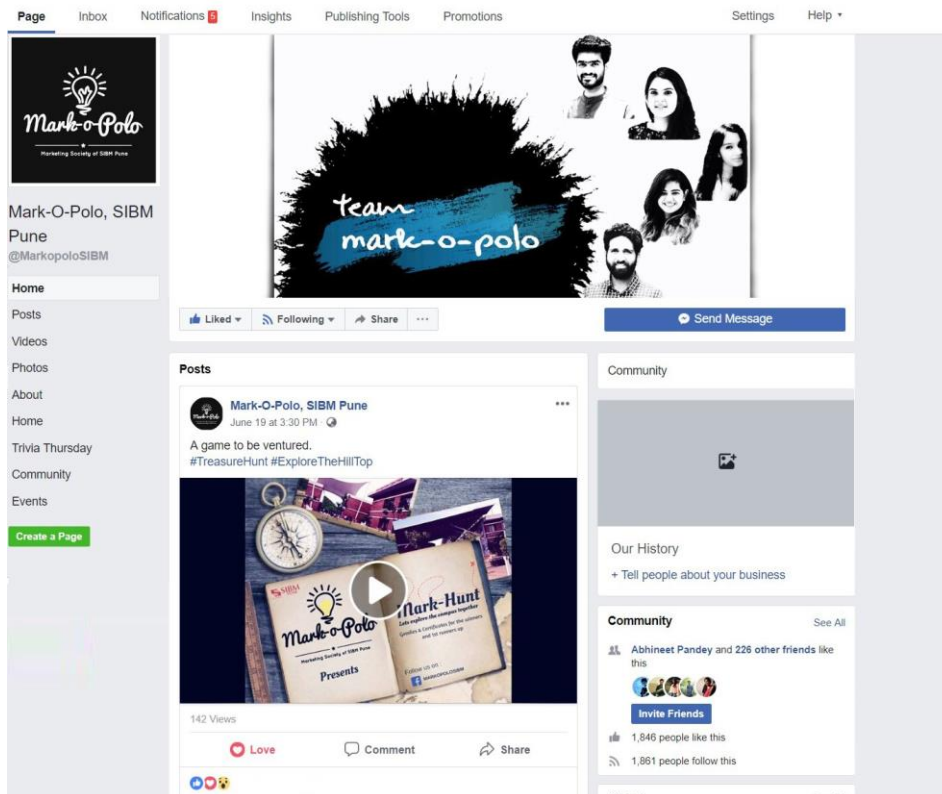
Page Inbox Notifications 5 Insights Publishing Tools Promotions Settings Help ▾

Mark-o-Polo
Marketing Society of SIBM Pune

Mark-O-Polo, SIBM Pune
@MarkopoloSIBM

Home
Posts
Videos
Photos
About
Home
Trivia Thursday
Community
Events

Create a Page

team mark-o-polo

Liked ▾ Following ▾ Share ···

Send Message

Posts

Mark-O-Polo, SIBM Pune
June 19 at 3:30 PM ·

A game to be ventured.
#TreasureHunt #ExploreTheHillTop

SIBM
Mark-o-Polo
Marketing Society of SIBM Pune
Presents
Mark-Hunt
Lets explore the campus together
Goodies & Certificates for the winners and 1st runners up
Follow us on
MARKOPOLOSIBM

142 Views

Love Comment Share

Community

Our History
+ Tell people about your business

Community See All

Abhineet Pandey and 226 other friends like this

Invite Friends

1,846 people like this
1,861 people follow this